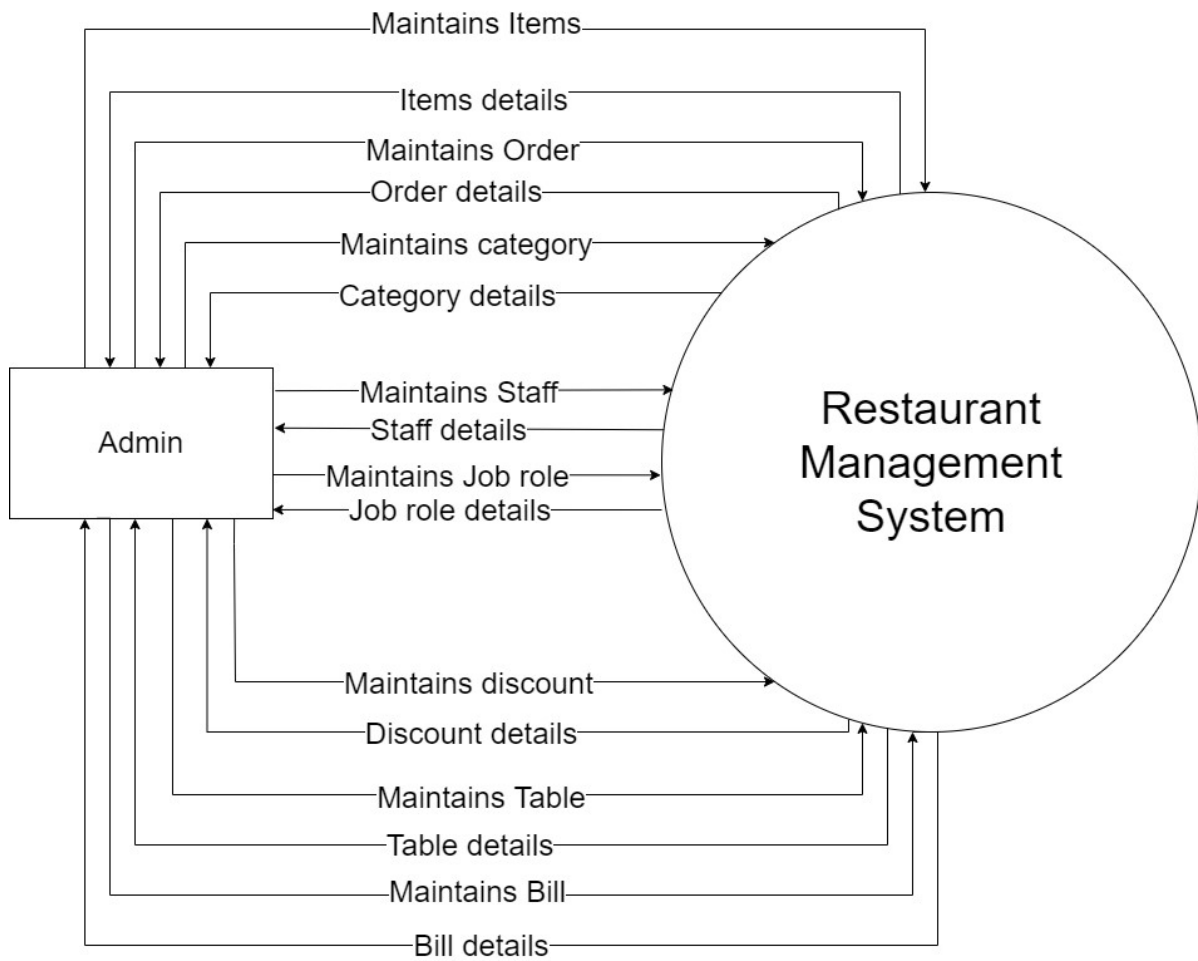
Maintains Items
Items details
Maintains Order
Order details
Maintains category
Category details
Admin
Maintains Staff
Staff details
Maintains Job role
Job role details
Restaurant Management System
Maintains discount
Discount details
Maintains Table
Table details
Maintains Bill
Bill details